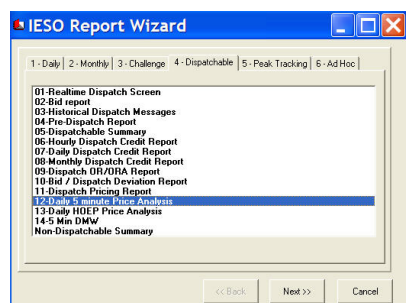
IESO Report Wizard

1 - Daily | 2 - Monthly | 3 - Challenge | 4 - Dispatchable | 5 - Peak Tracking | 6 - Ad Hoc

01-Realtime Dispatch Screen
02-Bid report
03-Historical Dispatch Messages
04-Pre-Dispatch Report
05-Dispatchable Summary
06-Hourly Dispatch Credit Report
07-Daily Dispatch Credit Report
08-Monthly Dispatch Credit Report
09-Dispatch OR/ORA Report
10-Bid / Dispatch Deviation Report
11-Dispatch Pricing Report
12-Daily 5 minute Price Analysis
13-Daily HOEP Price Analysis
14-5 Min DMW
Non-Dispatchable Summary

<< Back | Next >> | Cancel